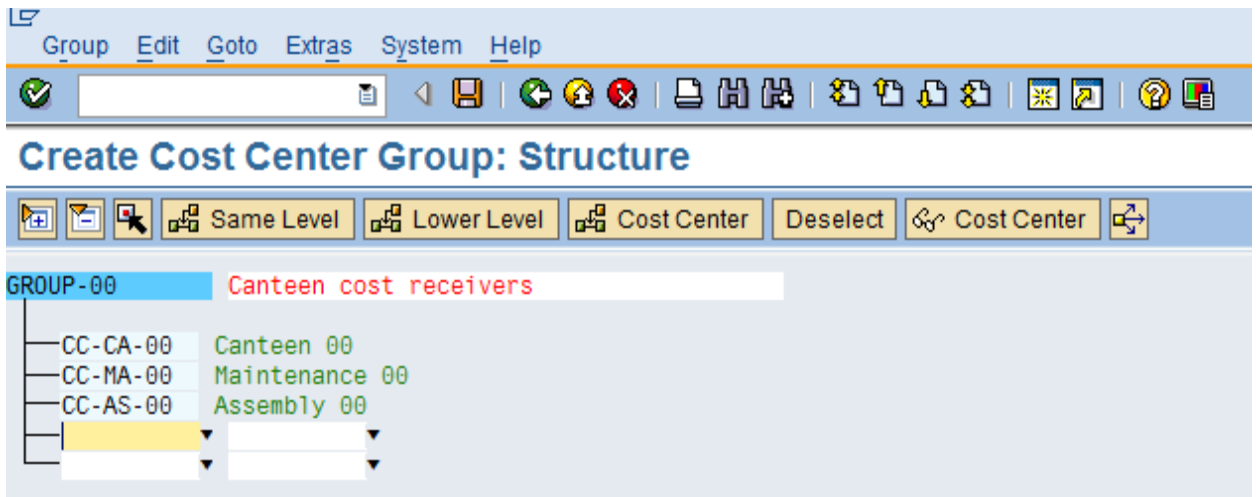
Group Edit Goto Extras System Help

Create Cost Center Group: Structure

Same Level Lower Level Cost Center Deselect Cost Center

GROUP-00 Canteen cost receivers

CC-CA-00 Canteen 00
CC-MA-00 Maintenance 00
CC-AS-00 Assembly 00